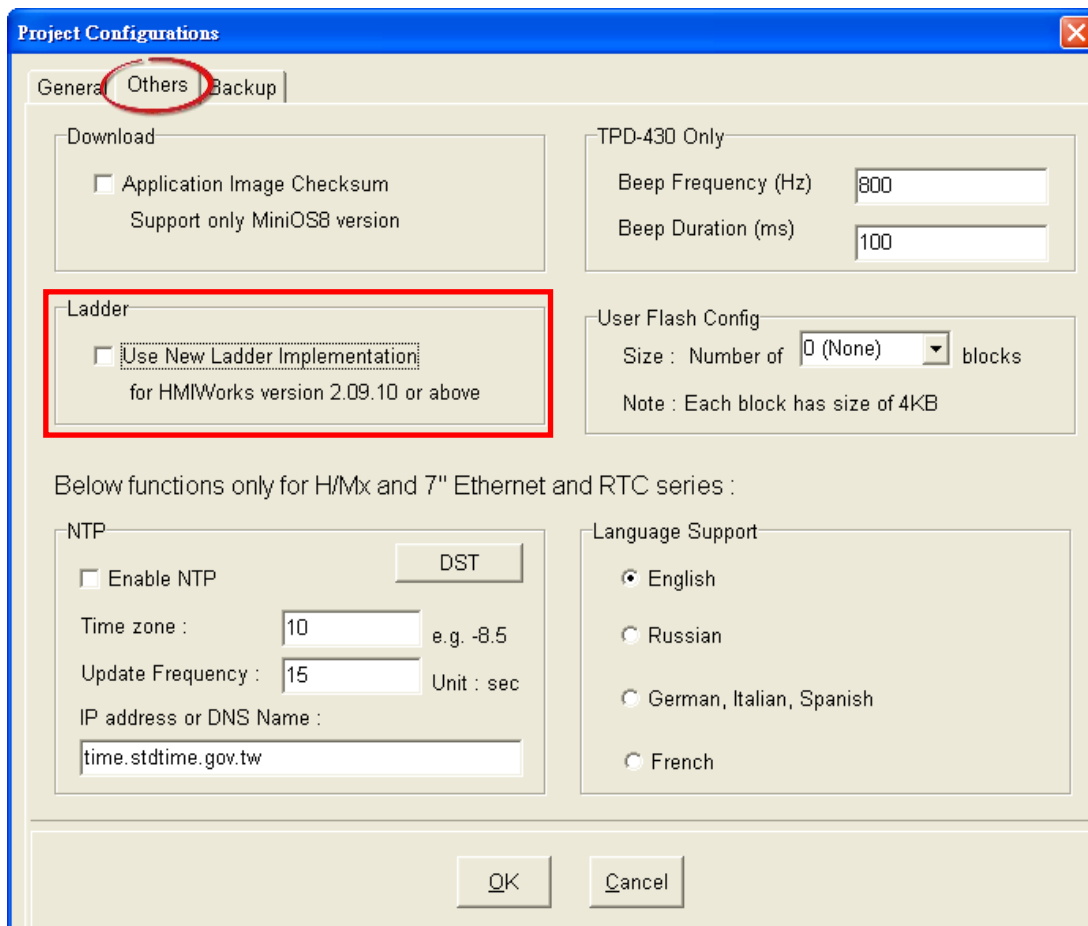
Project Configurations

General | Others | Backup

Download

Application Image Checksum

Support only MiniOS8 version

TPD-430 Only

Beep Frequency (Hz) 800

Beep Duration (ms) 100

Ladder

Use New Ladder Implementation

for HMIWorks version 2.09.10 or above

User Flash Config

Size : Number of 0 (None) blocks

Note : Each block has size of 4KB

Below functions only for H/Mx and 7" Ethernet and RTC series :

NTP

DST

Enable NTP

Time zone : 10 e.g. -8.5

Update Frequency : 15 Unit : sec

IP address or DNS Name :

time.stdtime.gov.tw

Language Support

English

Russian

German, Italian, Spanish

French

OK

Cancel